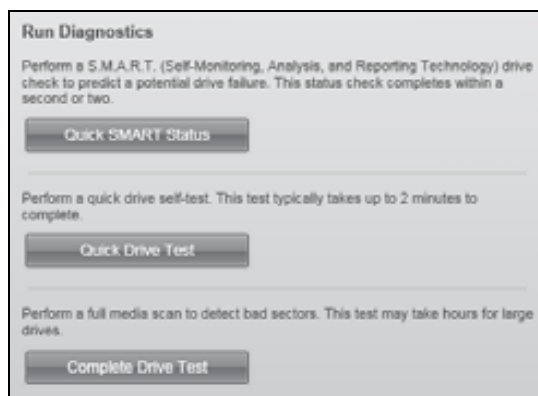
Run Diagnostics

Perform a S.M.A.R.T. (Self-Monitoring, Analysis, and Reporting Technology) drive check to predict a potential drive failure. This status check completes within a second or two.

Quick SMART Status

Perform a quick drive self-test. This test typically takes up to 2 minutes to complete.

Quick Drive Test

Perform a full media scan to detect bad sectors. This test may take hours for large drives.

Complete Drive Test